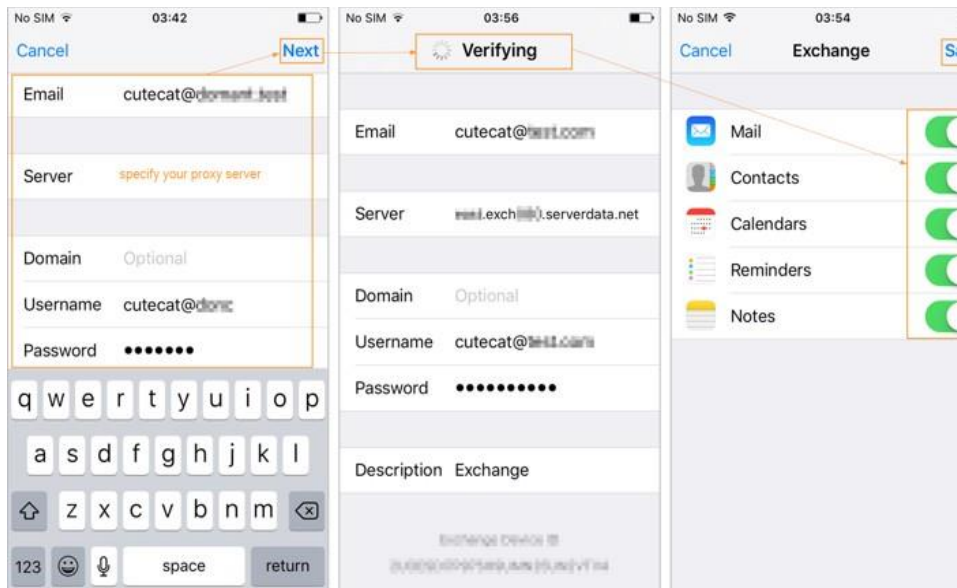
No SIM 03:42

Cancel Next

Email cutecat@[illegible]

Server specify your proxy server

Domain Optional

Username cutecat@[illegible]

Password •••••••

q w e r t y u i o p

a s d f g h j k l

z x c v b n m

123 space return

No SIM 03:56

Verifying

Email cutecat@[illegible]

Server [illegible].exch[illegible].serverdata.net

Domain Optional

Username cutecat@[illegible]

Password •••••••••••

Description Exchange

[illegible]

No SIM 03:54

Cancel Exchange Sa

Mail

Contacts

Calendars

Reminders

Notes